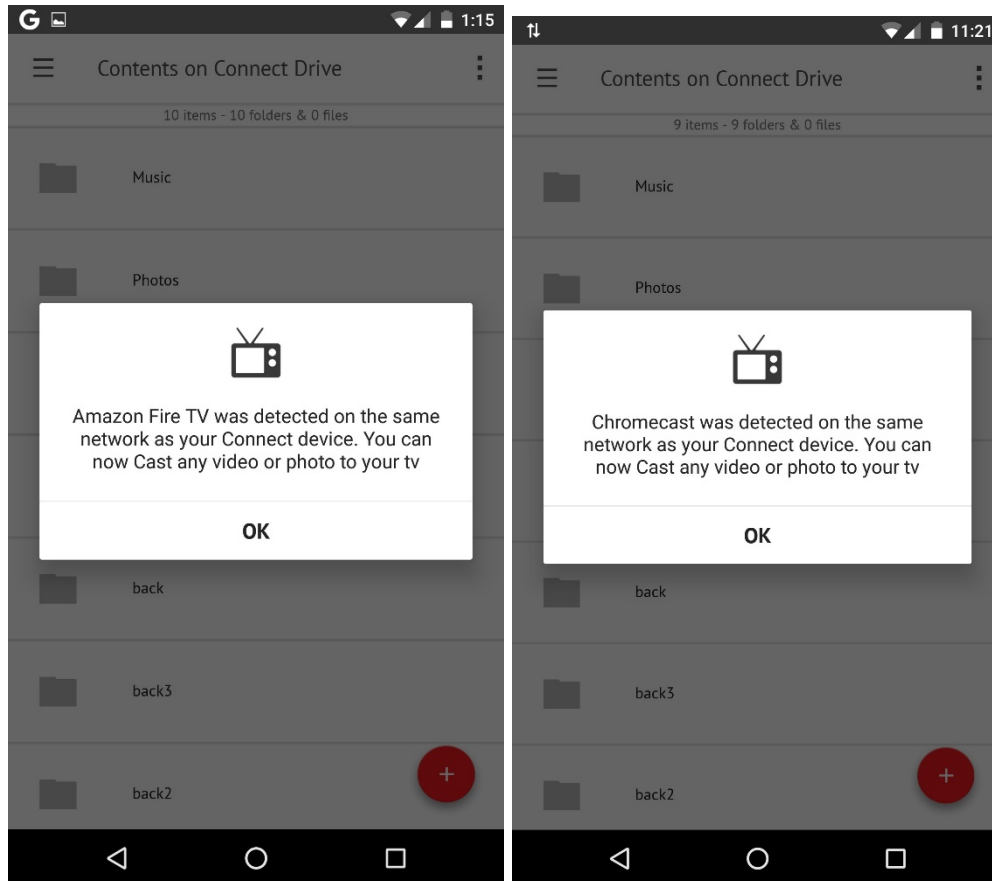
G 1:15

Contents on Connect Drive

10 items - 10 folders & 0 files

Music

Photos

Amazon Fire TV was detected on the same network as your Connect device. You can now Cast any video or photo to your tv

OK

back

back3

back2

+

11:21

Contents on Connect Drive

9 items - 9 folders & 0 files

Music

Photos

Chromecast was detected on the same network as your Connect device. You can now Cast any video or photo to your tv

OK

back

back3

back2

+